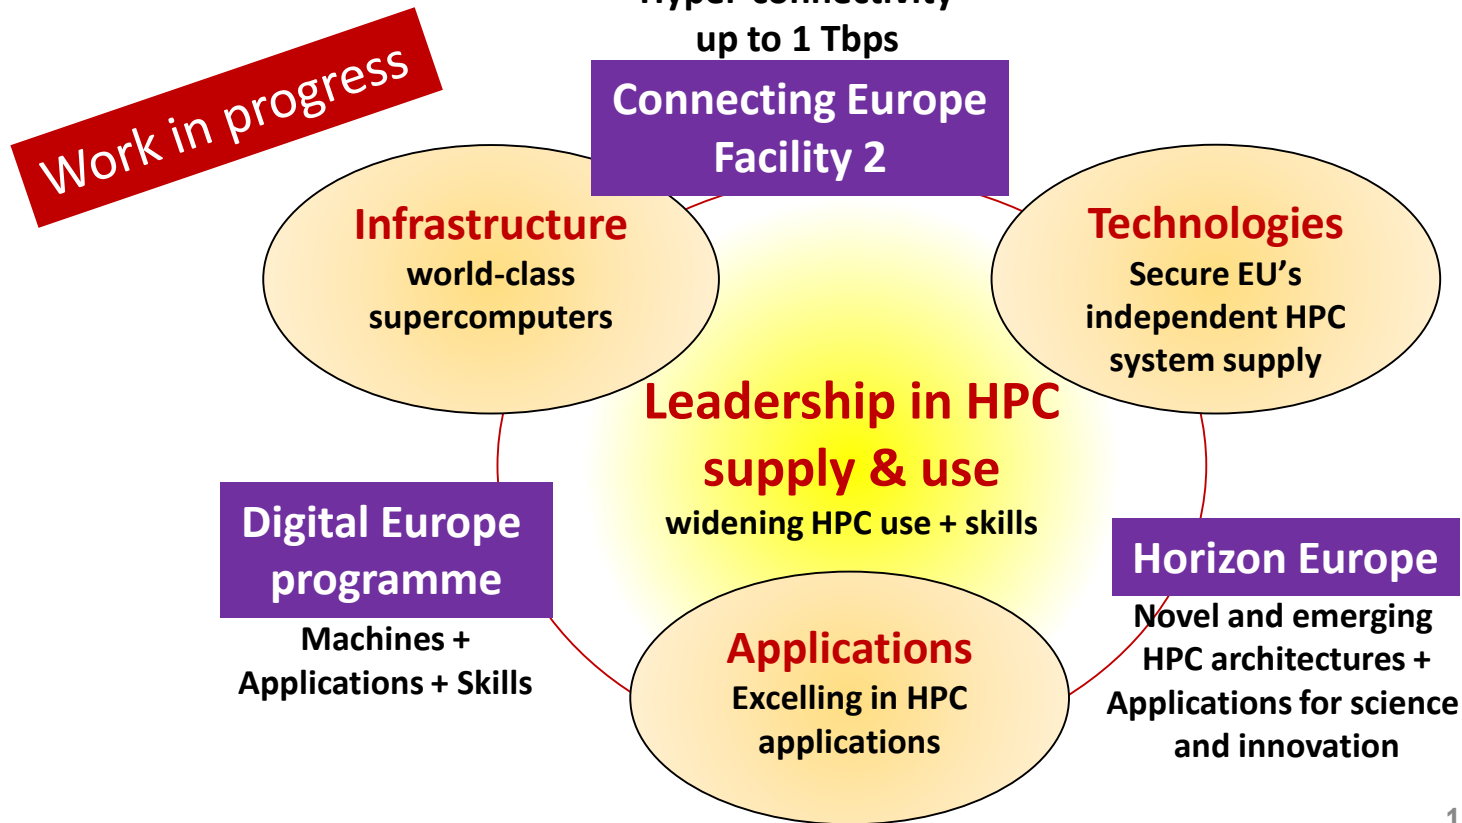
Work in progress

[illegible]
up to 1 Tbps

Connecting Europe Facility 2

Infrastructure
world-class supercomputers

Technologies
Secure EU's independent HPC system supply

Leadership in HPC supply & use
widening HPC use + skills

Digital Europe programme
Machines + Applications + Skills

Horizon Europe
Novel and emerging HPC architectures + Applications for science and innovation

Applications
Excelling in HPC applications

1